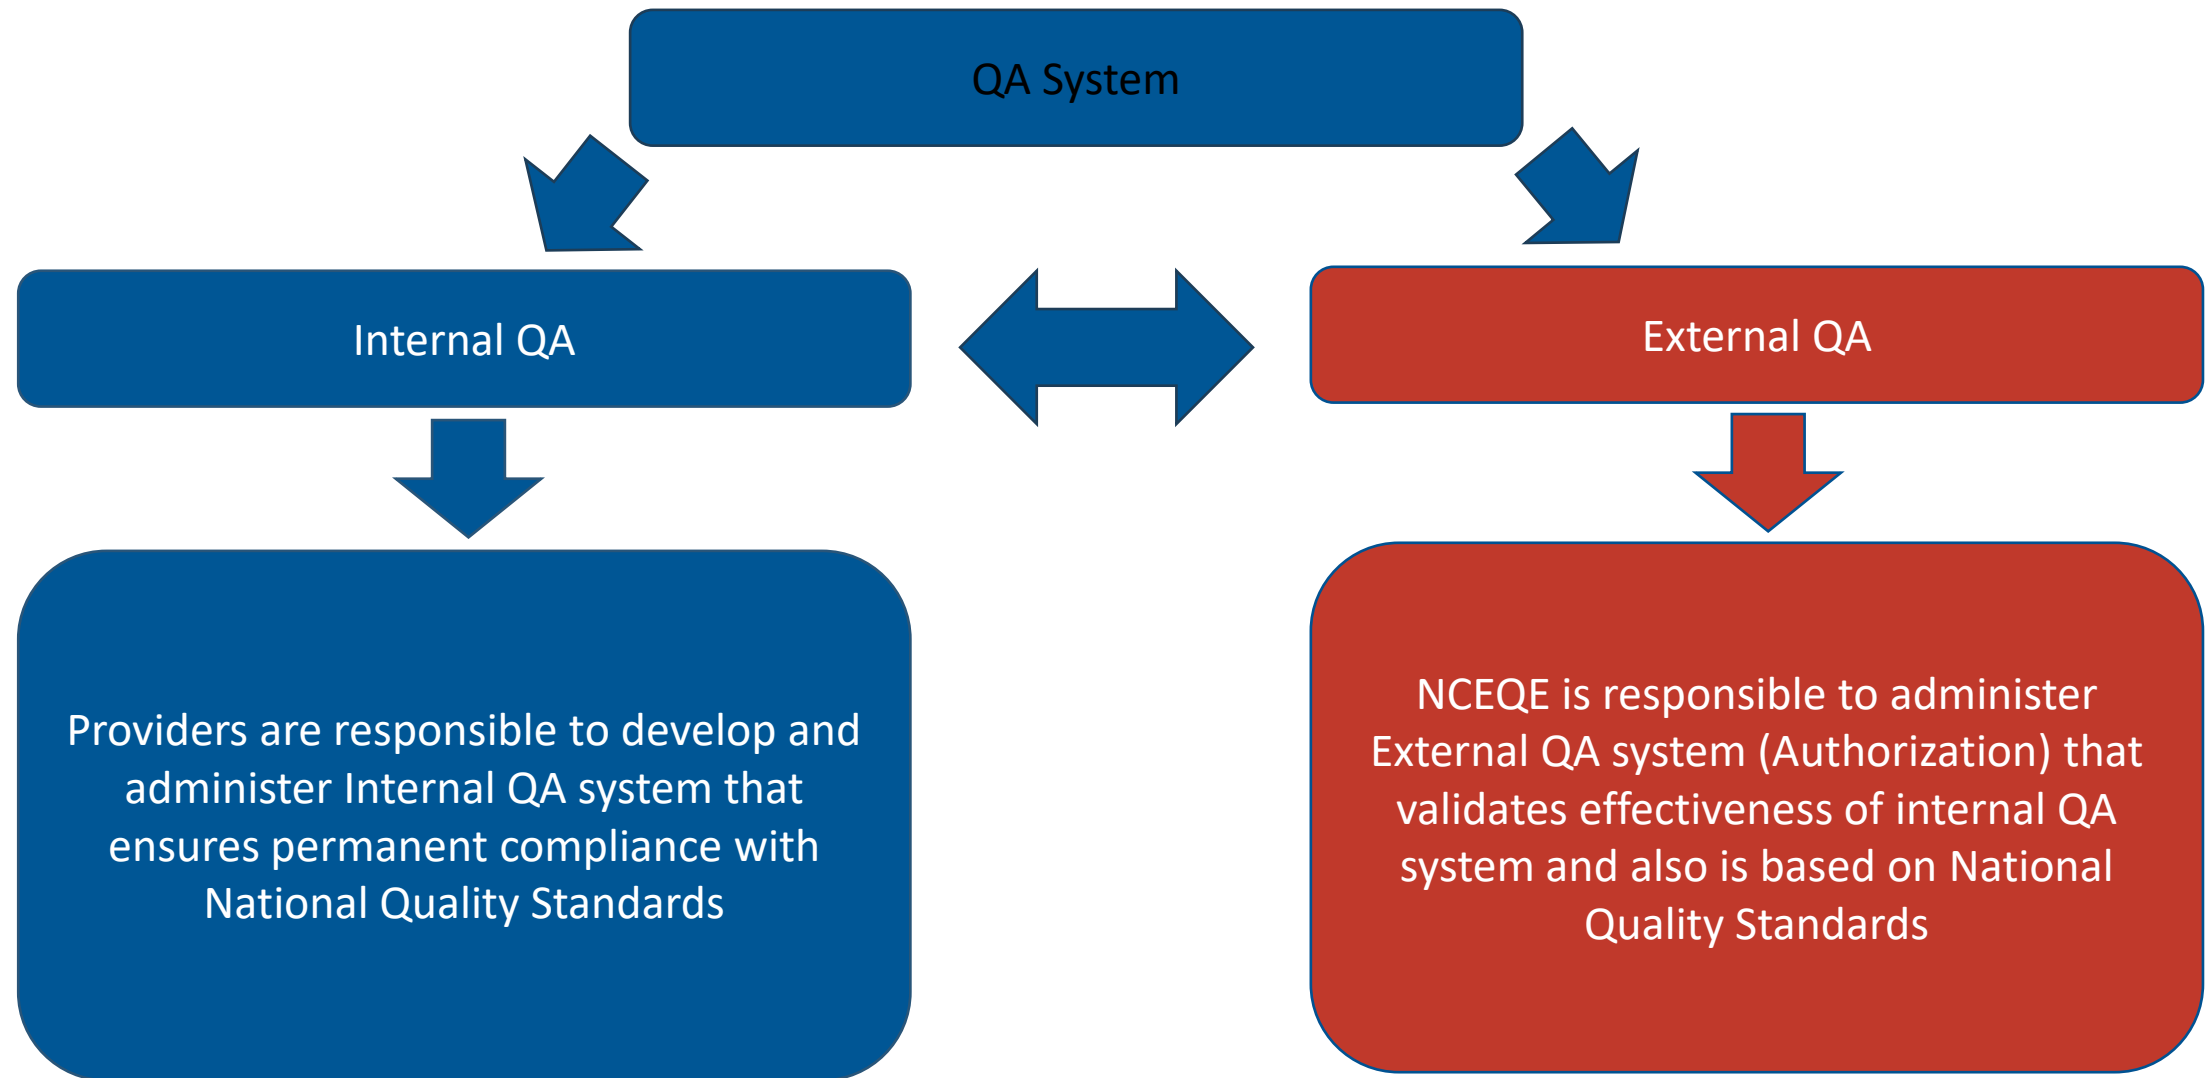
QA System

Internal QA

External QA

Providers are responsible to develop and administer Internal QA system that ensures permanent compliance with National Quality Standards

NCEQE is responsible to administer External QA system (Authorization) that validates effectiveness of internal QA system and also is based on National Quality Standards